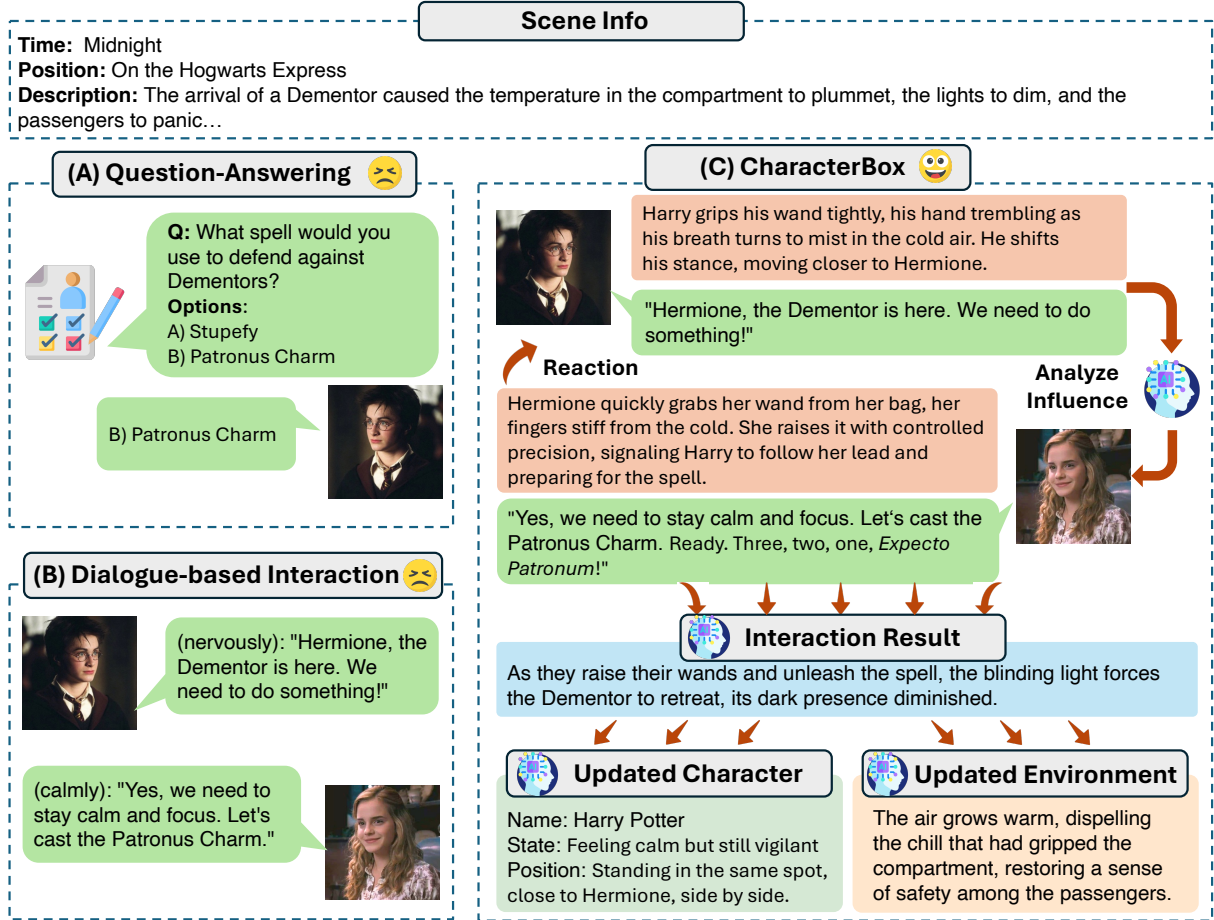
Scene Info

**Time:** Midnight
**Position:** On the Hogwarts Express
**Description:** The arrival of a Dementor caused the temperature in the compartment to plummet, the lights to dim, and the passengers to panic…

(A) Question-Answering

Q: What spell would you use to defend against Dementors?
Options:
A) Stupefy
B) Patronus Charm

B) Patronus Charm

(B) Dialogue-based Interaction

(nervously): "Hermione, the Dementor is here. We need to do something!"

(calmly): "Yes, we need to stay calm and focus. Let's cast the Patronus Charm."

(C) CharacterBox

Harry grips his wand tightly, his hand trembling as his breath turns to mist in the cold air. He shifts his stance, moving closer to Hermione.

"Hermione, the Dementor is here. We need to do something!"

Reaction

Analyze Influence

Hermione quickly grabs her wand from her bag, her fingers stiff from the cold. She raises it with controlled precision, signaling Harry to follow her lead and preparing for the spell.

"Yes, we need to stay calm and focus. Let's cast the Patronus Charm. Ready. Three, two, one, *Expecto Patronum*!"

Interaction Result

As they raise their wands and unleash the spell, the blinding light forces the Dementor to retreat, its dark presence diminished.

Updated Character

Name: Harry Potter
State: Feeling calm but still vigilant
Position: Standing in the same spot, close to Hermione, side by side.

Updated Environment

The air grows warm, dispelling the chill that had gripped the compartment, restoring a sense of safety among the passengers.